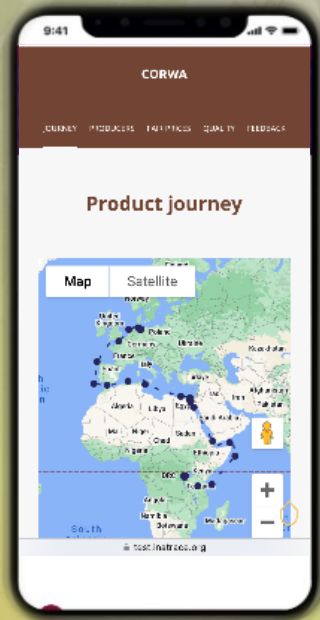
9:41

CORWA

JOURNEY PRODUCERS TAR PTICES QUALITY FEEDBACK

Product journey

Map Satellite

Poland
France
Ukraine
Kazakhstan
Algeria
Libya
Egypt
Mali
Niger
Chad
Sudan
Nigeria
Ethiopia
DRC
Kenya
Tanzania
Angola
Namibia
Botswana
Madagascar
Saudi Arabia
Iran
Afghanistan
South

+
−

test.inatrace.org